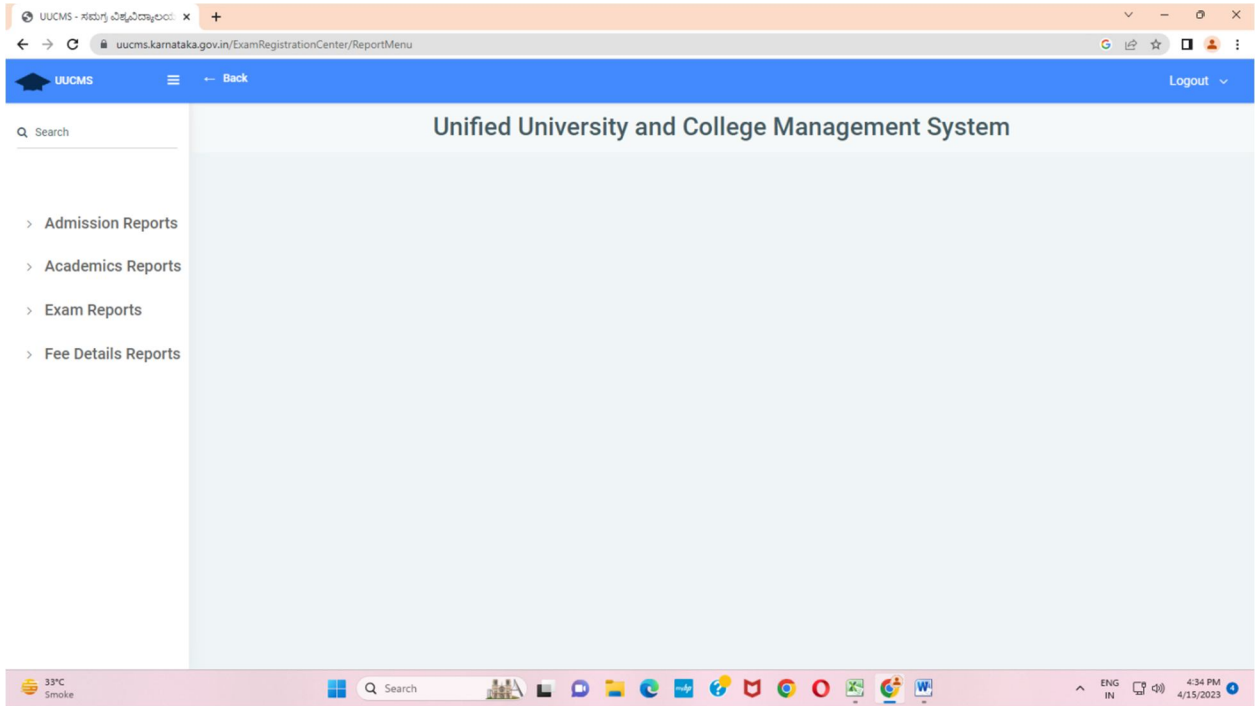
UUCMS - ಸಮಗ್ರ ವಿಶ್ವವಿದ್ಯಾಲಯ

uucms.karnataka.gov.in/ExamRegistrationCenter/ReportMenu

UUCMS

← Back

Logout

Search

Unified University and College Management System

Admission Reports

Academics Reports

Exam Reports

Fee Details Reports

33°C
Smoke

Search

ENG
IN

4:34 PM
4/15/2023

4